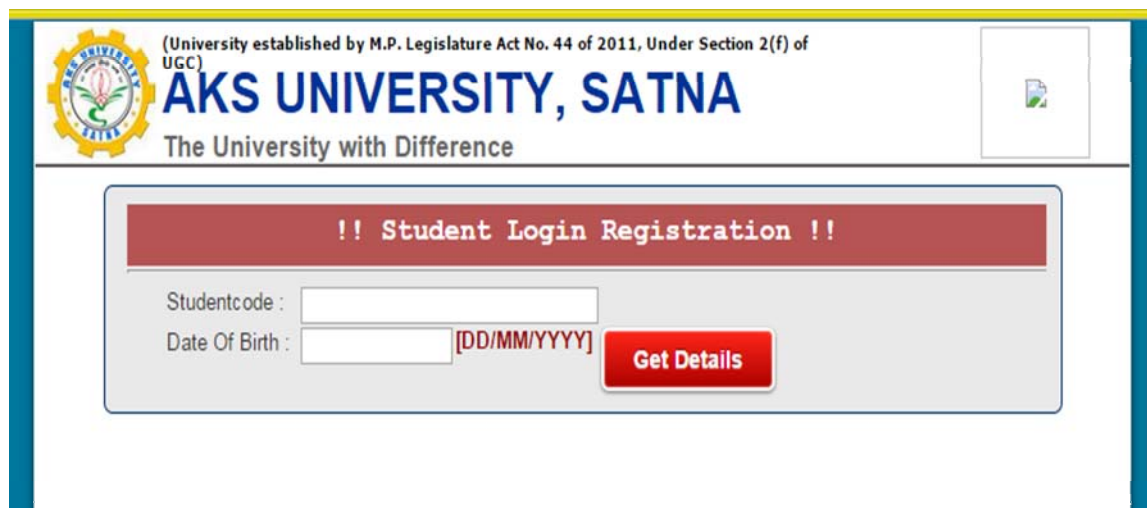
AKS UNIVERSITY
SATNA

(University established by M.P. Legislature Act No. 44 of 2011, Under Section 2(f) of UGC)
AKS UNIVERSITY, SATNA
The University with Difference

!! Student Login Registration !!

Studentcode :
Date Of Birth : [DD/MM/YYYY]
Get Details